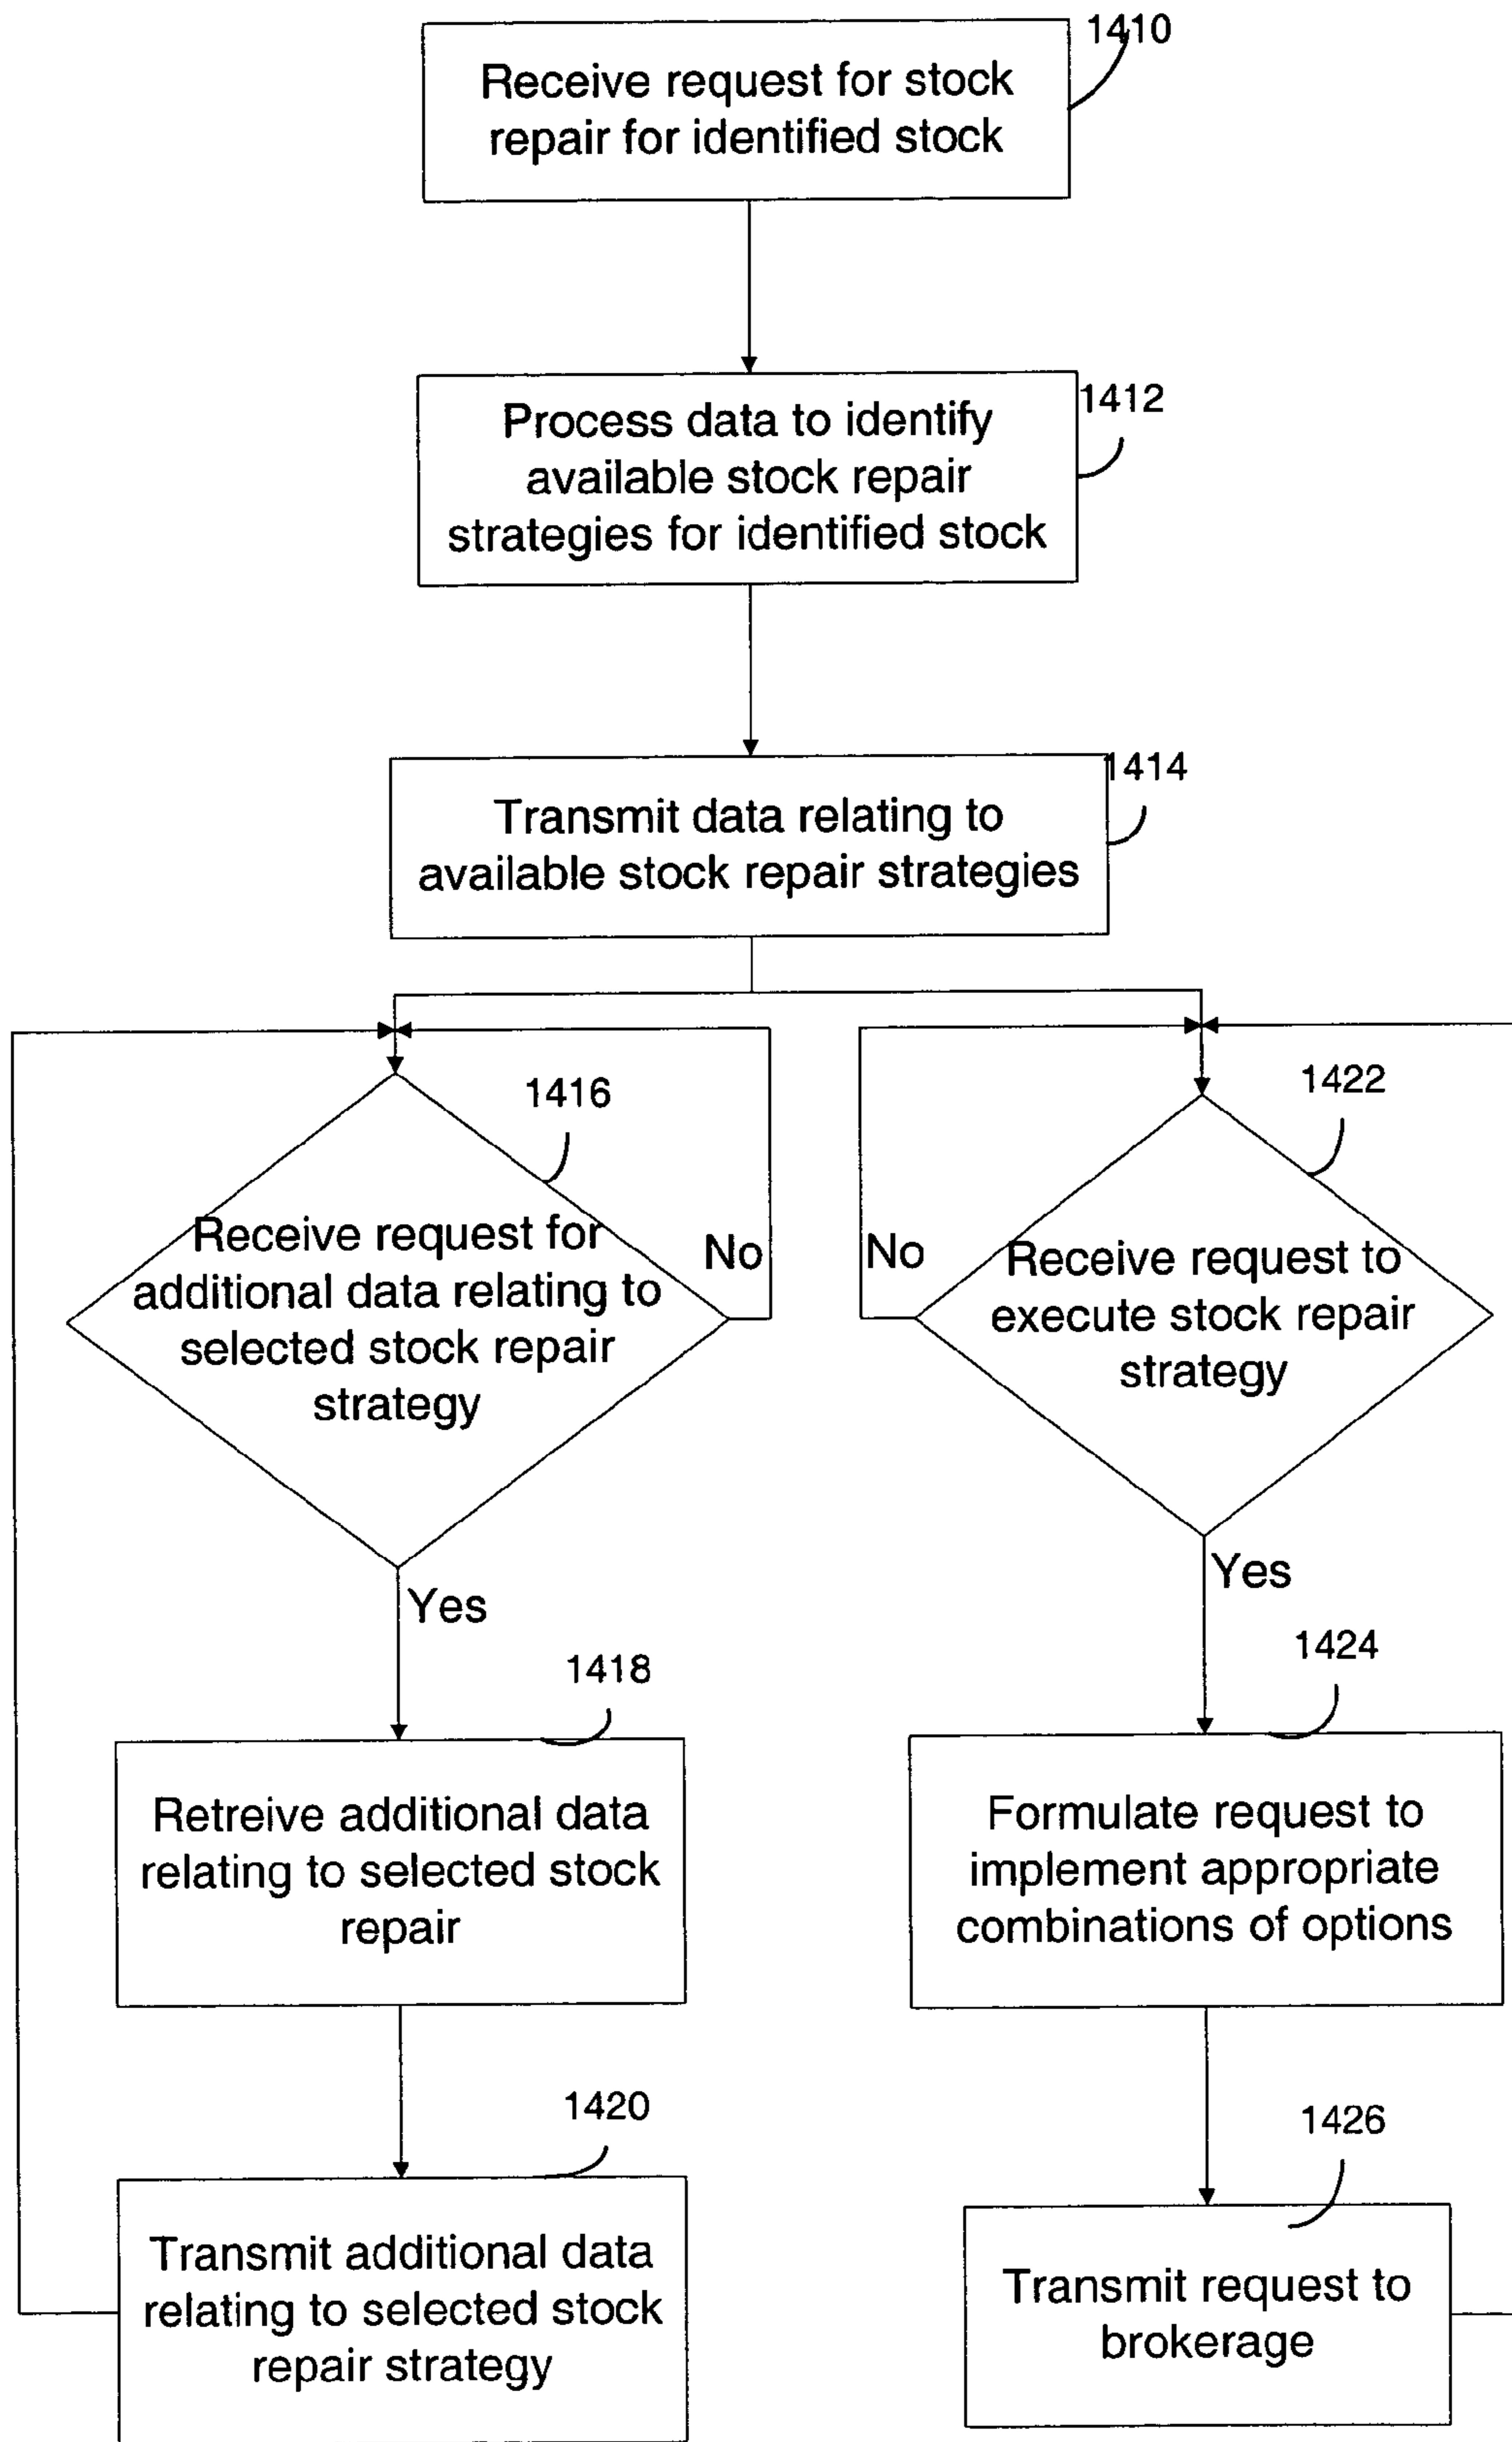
Receive request for stock repair for identified stock

1410

Process data to identify available stock repair strategies for identified stock

1412

Transmit data relating to available stock repair strategies

1414

1416

Receive request for additional data relating to selected stock repair strategy

No

Yes

1418

Retreive additional data relating to selected stock repair

1420

Transmit additional data relating to selected stock repair strategy

1422

No

Receive request to execute stock repair strategy

Yes

1424

Formulate request to implement appropriate combinations of options

1426

Transmit request to brokerage